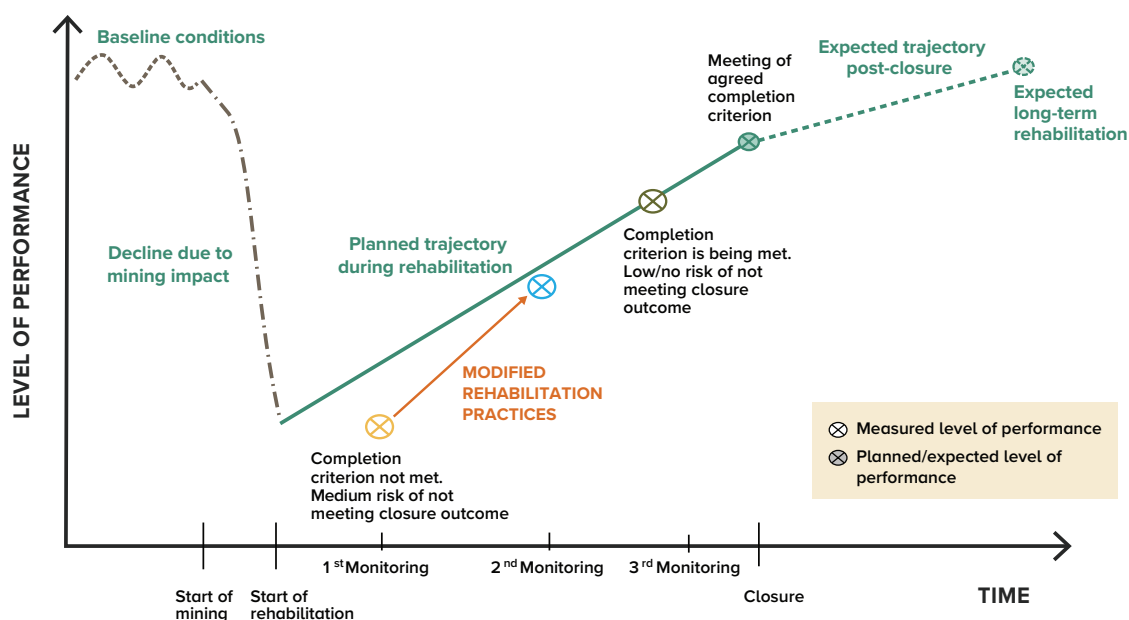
LEVEL OF PERFORMANCE

Baseline conditions

Decline due to mining impact

Planned trajectory during rehabilitation

Meeting of agreed completion criterion

Expected trajectory post-closure

Expected long-term rehabilitation

Completion criterion is being met. Low/no risk of not meeting closure outcome

MODIFIED REHABILITATION PRACTICES

Completion criterion not met. Medium risk of not meeting closure outcome

Measured level of performance

Planned/expected level of performance

Start of mining

Start of rehabilitation

1$^{st}$Monitoring

2$^{nd}$Monitoring

3$^{rd}$ Monitoring

Closure

TIME